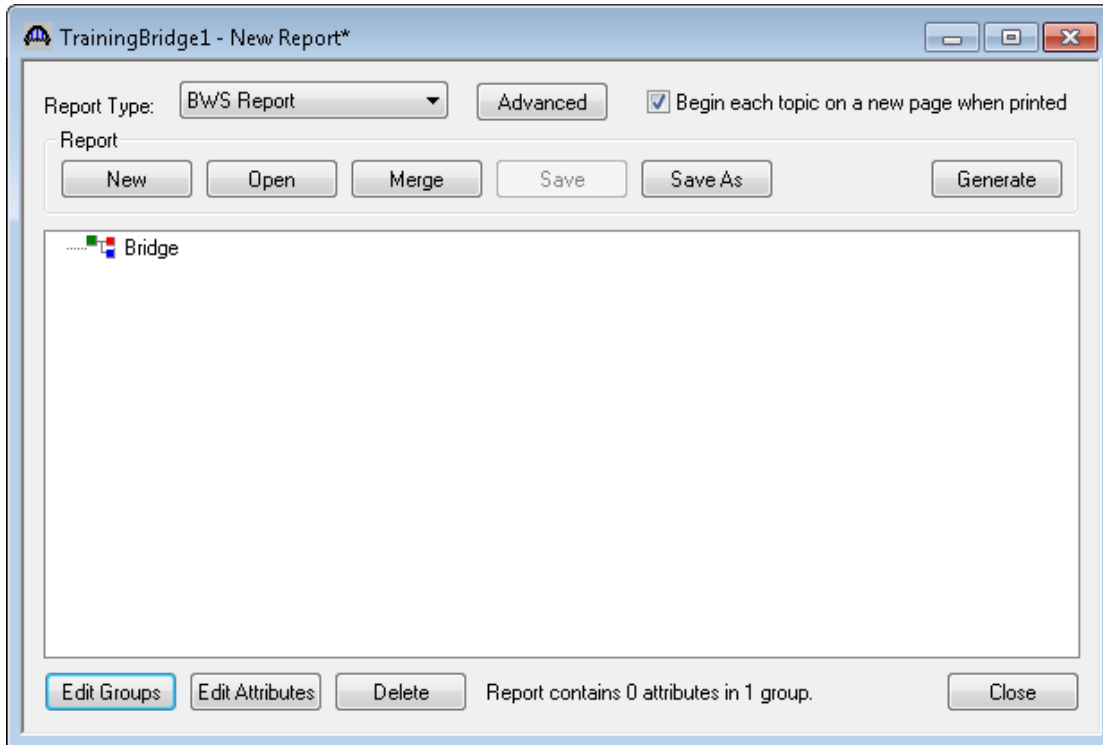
TrainingBridge1 - New Report*

Report Type: BWS Report

Advanced

Begin each topic on a new page when printed

Report

New

Open

Merge

Save

Save As

Generate

Bridge

Edit Groups

Edit Attributes

Delete

Report contains 0 attributes in 1 group.

Close